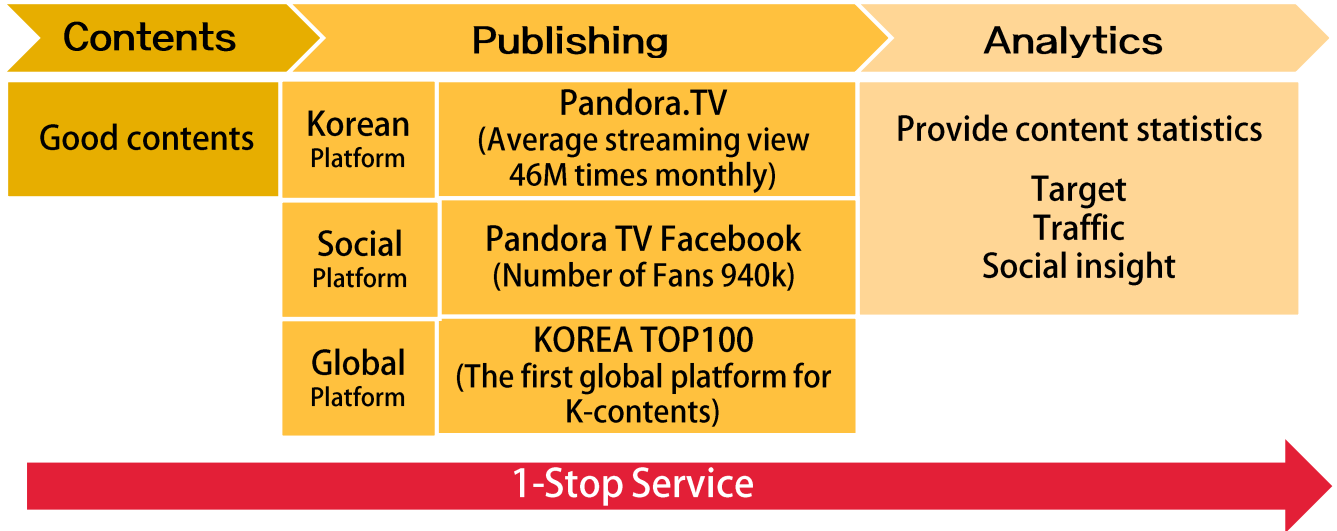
| Contents | Publishing | | Analytics |
|---|---|---|---|
| Good contents | Korean Platform | Pandora.TV (Average streaming view 46M times monthly) | Provide content statistics<br>Target<br>Traffic<br>Social insight |
| | Social Platform | Pandora TV Facebook (Number of Fans 940k) | |
| | Global Platform | KOREA TOP100 (The first global platform for K-contents) | |

1-Stop Service